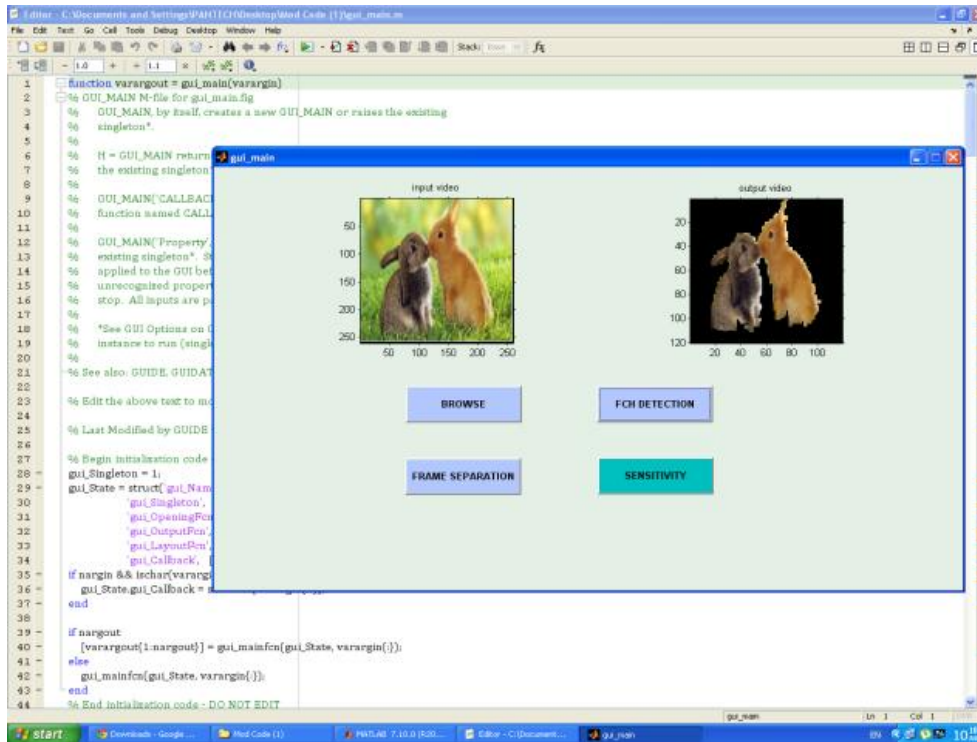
Editor - C:\Documents and Settings\PANTECH\Desktop\Mod Code (1)\gui_main.m

File Edit Text Go Cell Tools Debug Desktop Window Help

Stack: Base

- 1.0 + ÷ 1.1 ×

1 function varargout = gui_main(varargin)
2 % GUI_MAIN M-file for gui_main.fig
3 % GUI_MAIN, by itself, creates a new GUI_MAIN or raises the existing
4 % singleton*.
5 %
6 % H = GUI_MAIN return
7 % the existing singleton
8 %
9 % GUI_MAIN('CALLBAC
10 % function named CALL
11 %
12 % GUI_MAIN('Property',
13 % existing singleton*. S
14 % applied to the GUI bef
15 % unrecognized proper
16 % stop. All inputs are p
17 %
18 % *See GUI Options on
19 % instance to run (singl
20 %
21 % See also: GUIDE, GUIDAT
22
23 % Edit the above text to mo
24
25 % Last Modified by GUIDE
26
27 % Begin initialization code
28 - gui_Singleton = 1;
29 - gui_State = struct('gui_Nam
30 'gui_Singleton',
31 'gui_OpeningFcn
32 'gui_OutputFcn',
33 'gui_LayoutFcn',
34 'gui_Callback', [
35 - if nargin && ischar(varargi
36 - gui_State.gui_Callback =
37 - end
38
39 - if nargout
40 - [varargout{1:nargout}] = gui_mainfcn(gui_State, varargin{:});
41 - else
42 - gui_mainfcn(gui_State, varargin{:});
43 - end
44 % End initialization code - DO NOT EDIT

gui_main

input video

50
100
150
200
250
50 100 150 200 250

output video

20
40
60
80
100
120
20 40 60 80 100

BROWSE

FCH DETECTION

FRAME SEPARATION

SENSITIVITY

gui_main Ln 1 Col 1

start Downloads - Google ... Mod Code (1) MATLAB 7.10.0 (R20... Editor - C:\Document... gui_main